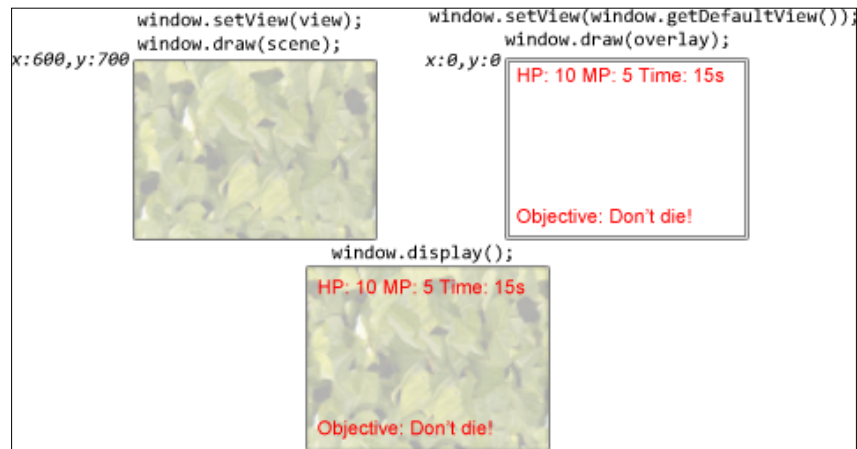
window.setView(view);
window.draw(scene);

x:600,y:700

window.setView(window.getDefaultView());
window.draw(overlay);

x:0,y:0

HP: 10 MP: 5 Time: 15s

Objective: Don't die!

window.display();

HP: 10 MP: 5 Time: 15s

Objective: Don't die!